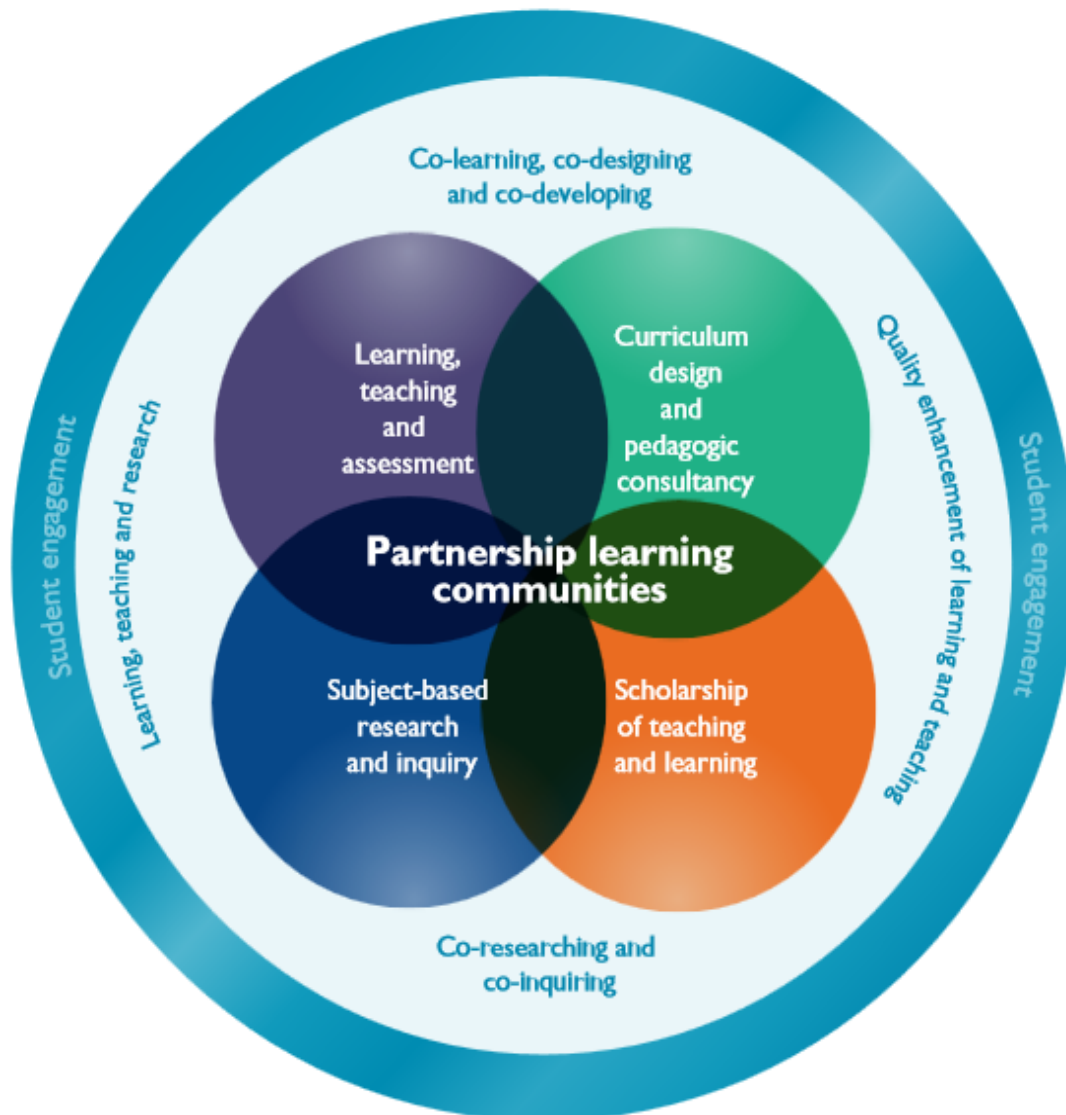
Co-learning, co-designing and co-developing

Student engagement

Learning, teaching and research

Learning, teaching and assessment

Curriculum design and pedagogic consultancy

Quality enhancement of learning and teaching

Student engagement

Partnership learning communities

Subject-based research and inquiry

Scholarship of teaching and learning

Co-researching and co-inquiring